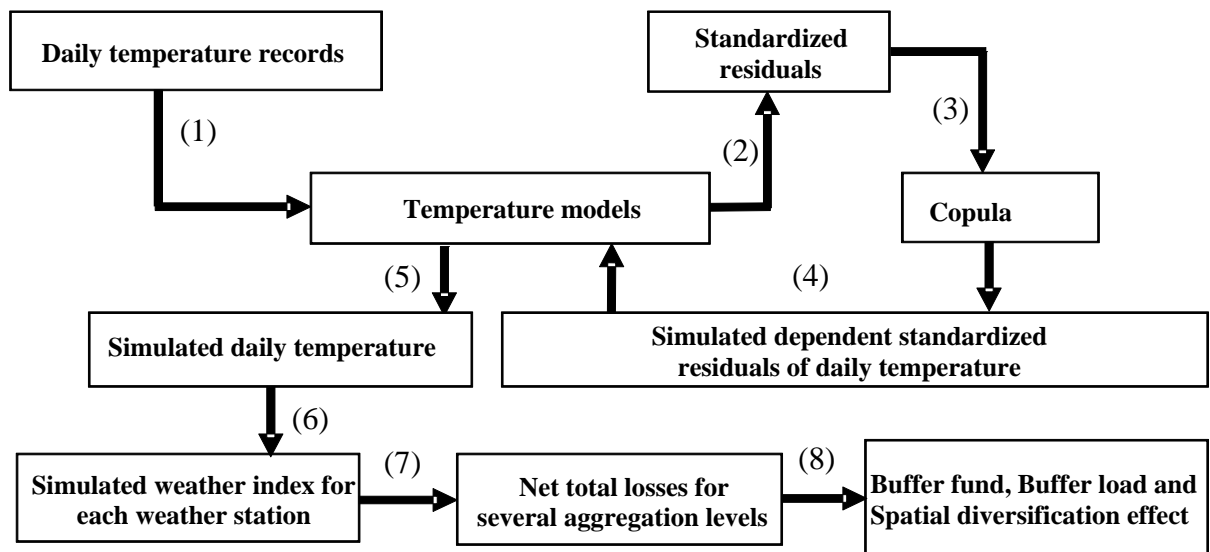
Daily temperature records

(1)

Standardized residuals

(2)

(3)

Temperature models

Copula

(5)

(4)

Simulated daily temperature

Simulated dependent standardized residuals of daily temperature

(6)

Simulated weather index for each weather station

(7)

Net total losses for several aggregation levels

(8)

Buffer fund, Buffer load and Spatial diversification effect